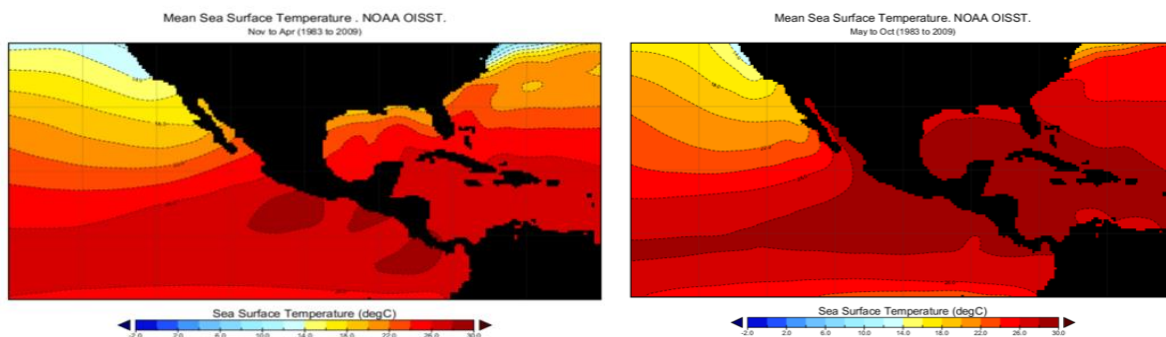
Mean Sea Surface Temperature . NOAA OISST.
Nov to Apr (1983 to 2009)

Sea Surface Temperature (degC)
-2.0 2.0 6.0 10.0 14.0 18.0 22.0 26.0 30.0

Mean Sea Surface Temperature. NOAA OISST.
May to Oct (1983 to 2009)

Sea Surface Temperature (degC)
-2.0 2.0 6.0 10.0 14.0 18.0 22.0 26.0 30.0